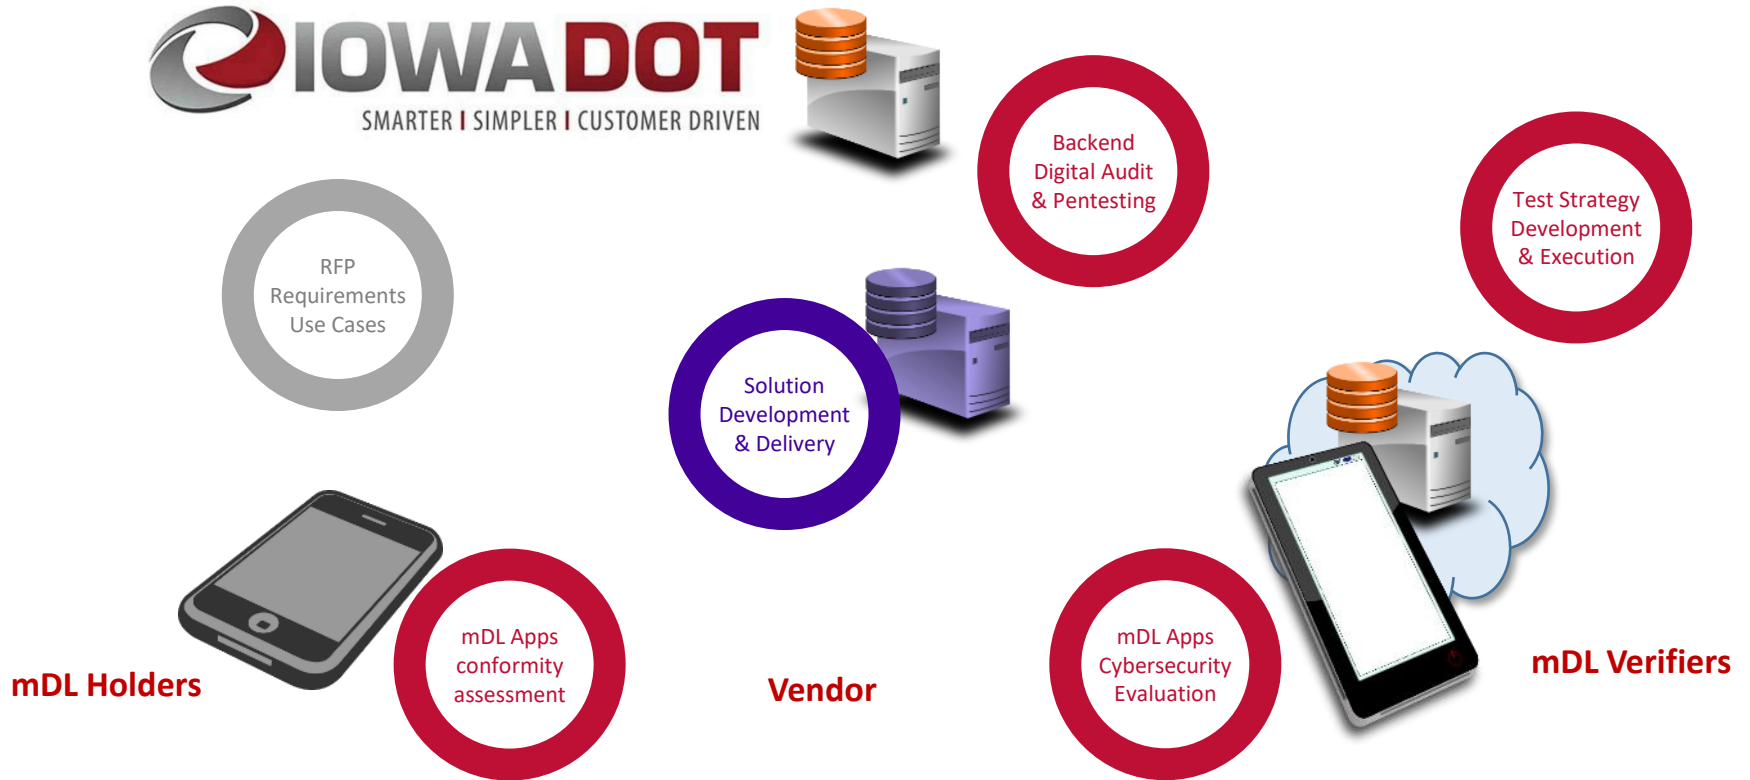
IOWA DOT
SMARTER | SIMPLER | CUSTOMER DRIVEN

Backend Digital Audit & Pentesting

Test Strategy Development & Execution

RFP Requirements Use Cases

Solution Development & Delivery

mDL Apps conformity assessment

mDL Apps Cybersecurity Evaluation

mDL Holders

Vendor

mDL Verifiers